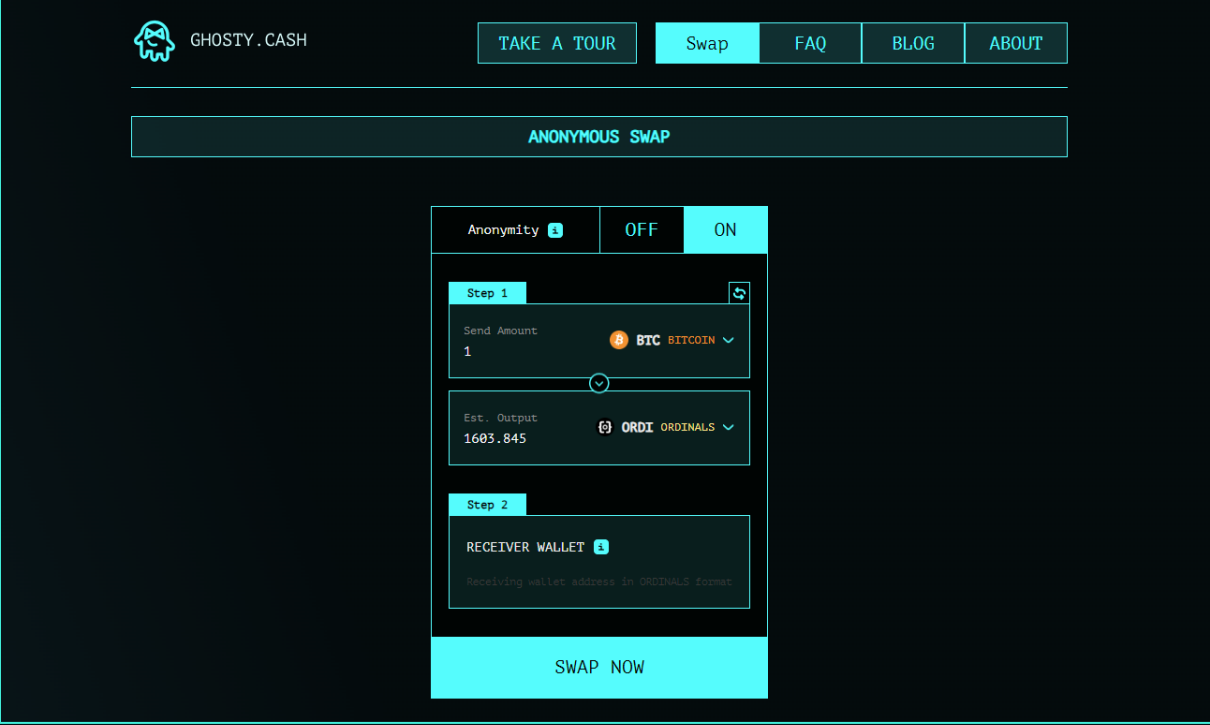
GHOSTY.CASH

TAKE A TOUR
Swap
FAQ
BLOG
ABOUT

ANONYMOUS SWAP

Anonymity i
OFF
ON

Step 1

Send Amount
1
BTC BITCOIN

Est. Output
1603.845
ORDI ORDINALS

Step 2

RECEIVER WALLET i

Receiving wallet address in ORDINALS format

SWAP NOW